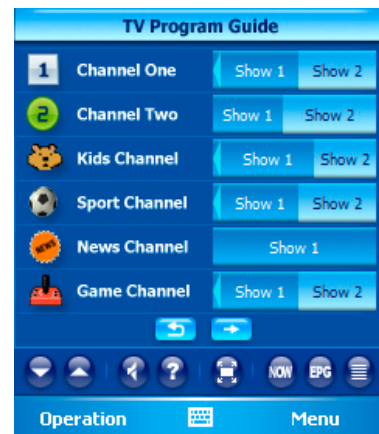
TV Program Guide

1 Channel One | Show 1 | Show 2
2 Channel Two | Show 1 | Show 2
Kids Channel | Show 1 | Show 2
Sport Channel | Show 1 | Show 2
NEWS News Channel | Show 1
Game Channel | Show 1 | Show 2

?
NOW EPG

Operation Menu